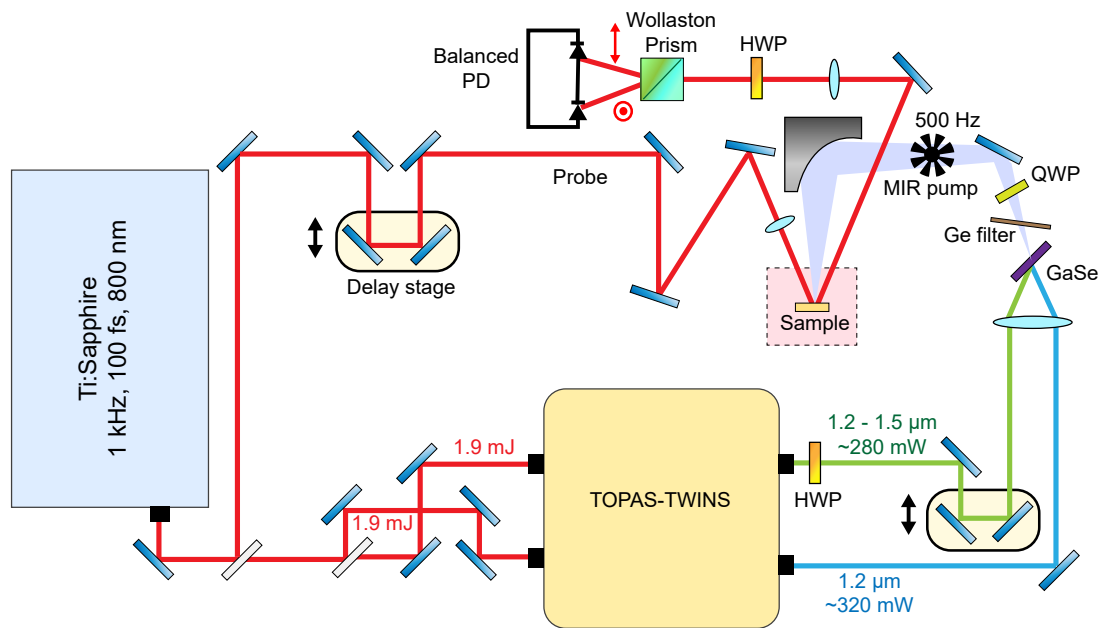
Wollaston Prism

Balanced PD

HWP

500 Hz

Probe

QWP

MIR pump

Ge filter

GaSe

Delay stage

Sample

Ti:Sapphire
1 kHz, 100 fs, 800 nm

1.9 mJ

1.9 mJ

TOPAS-TWINS

1.2 - 1.5 μm
~280 mW

HWP

1.2 μm
~320 mW